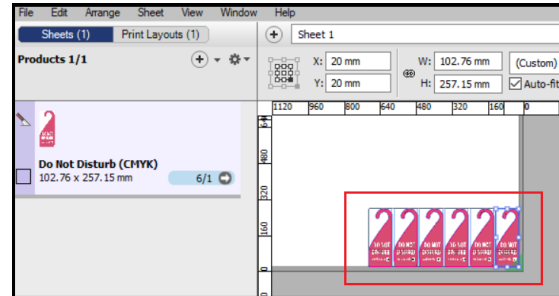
File Edit Arrange Sheet View Window Help

Sheets (1) Print Layouts (1)

Sheet 1

Products 1/1

X: 20 mm
Y: 20 mm
W: 102.76 mm
H: 257.15 mm
(Custom)
Auto-fit

Do Not Disturb (CMYK)
102.76 x 257.15 mm
6/1

1120 960 800 640 480 320 160 0

640
480
320
160
0

DO NOT DISTURB
DO NOT DISTURB
DO NOT DISTURB
DO NOT DISTURB
DO NOT DISTURB
DO NOT DISTURB